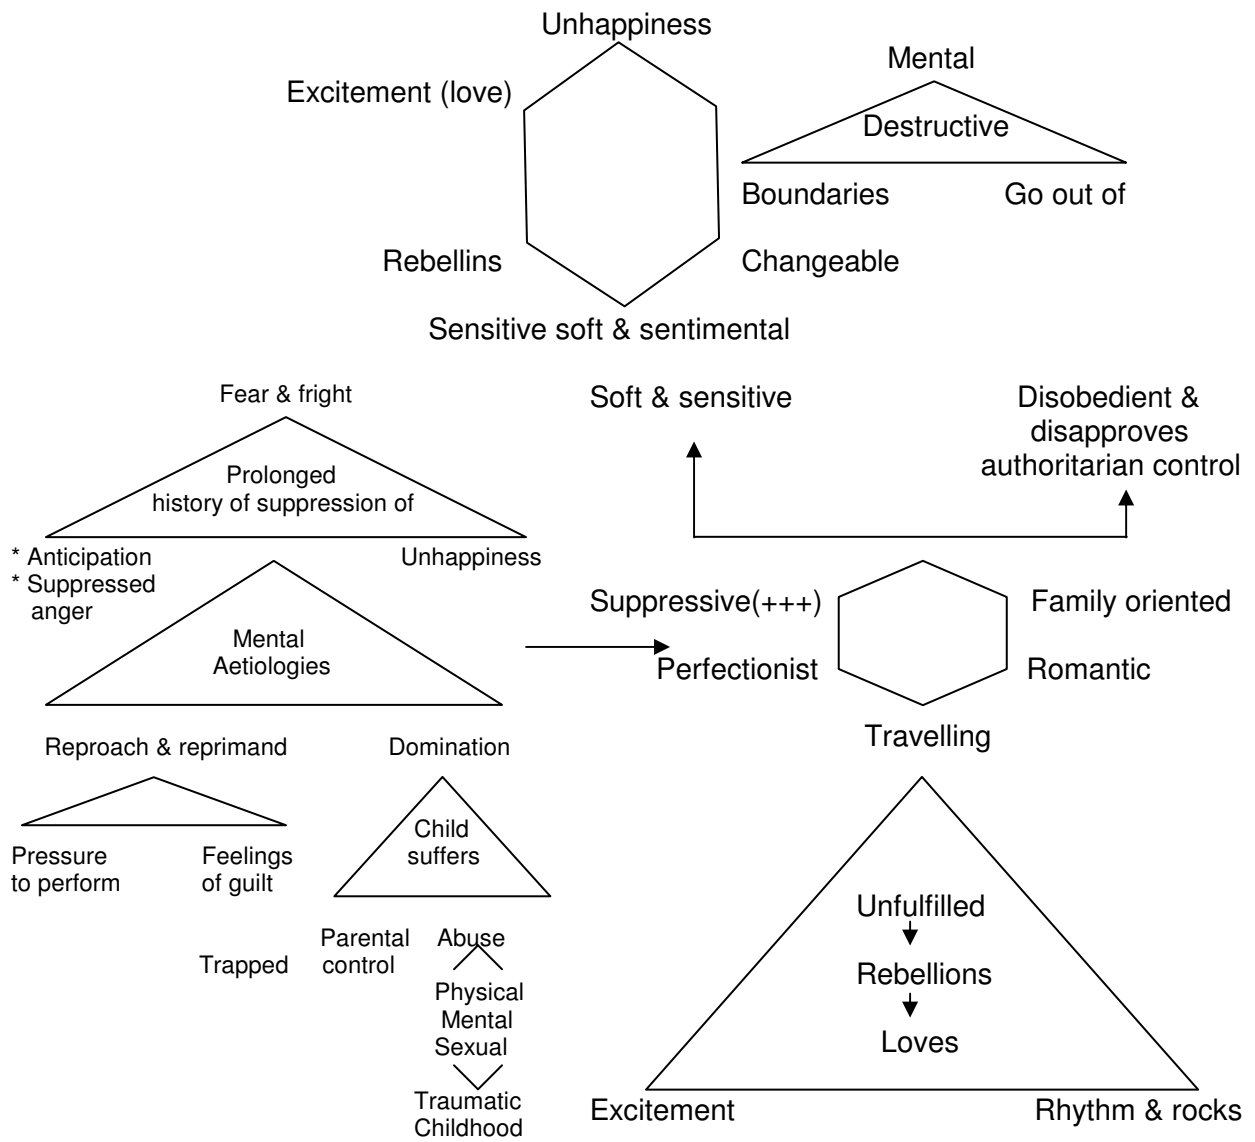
Unhappiness

Excitement (love)

Rebellins

Changeable

Sensitive soft & sentimental

Mental

Destructive

Boundaries

Go out of

Fear & fright

Prolonged history of suppression of

* Anticipation
* Suppressed anger

Unhappiness

Mental Aetiologies

Reproach & reprimand

Pressure to perform

Feelings of guilt

Domination

Child suffers

Trapped

Parental control

Abuse

Physical
Mental
Sexual

Traumatic Childhood

Soft & sensitive

Disobedient & disapproves authoritarian control

Suppressive(+++)

Family oriented

Perfectionist

Romantic

Travelling

Unfulfilled

Rebellions

Loves

Excitement

Rhythm & rocks